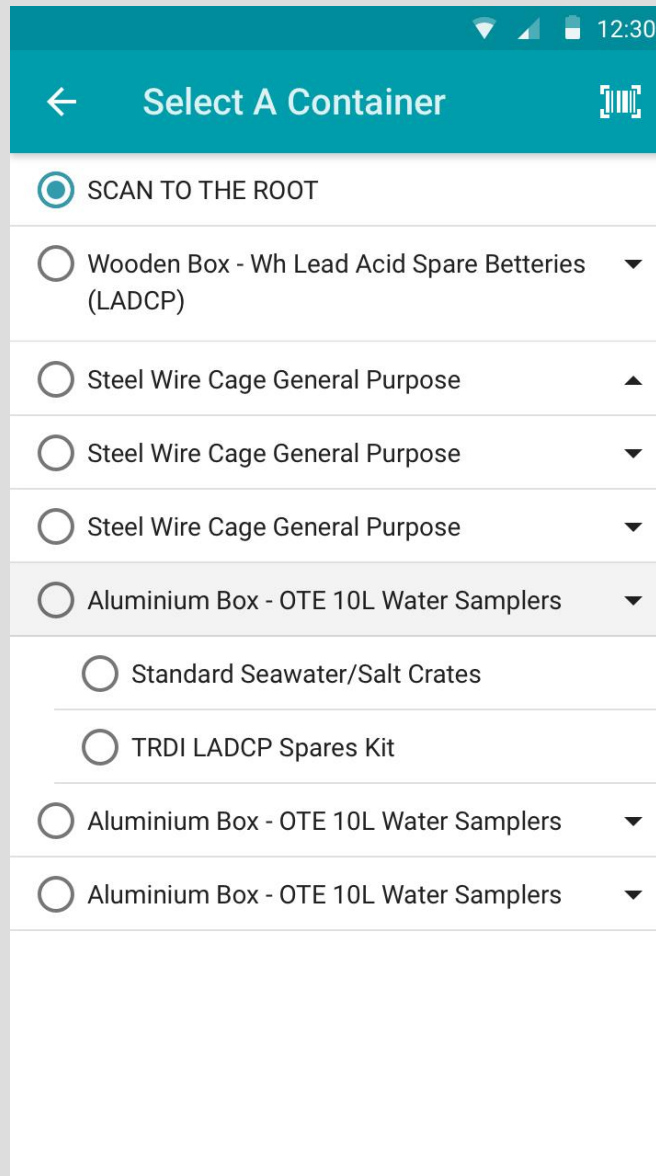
12:30

Select A Container

SCAN TO THE ROOT

Wooden Box - Wh Lead Acid Spare Betteries (LADCP)

Steel Wire Cage General Purpose

Steel Wire Cage General Purpose

Steel Wire Cage General Purpose

Aluminium Box - OTE 10L Water Samplers

Standard Seawater/Salt Crates

TRDI LADCP Spares Kit

Aluminium Box - OTE 10L Water Samplers

Aluminium Box - OTE 10L Water Samplers